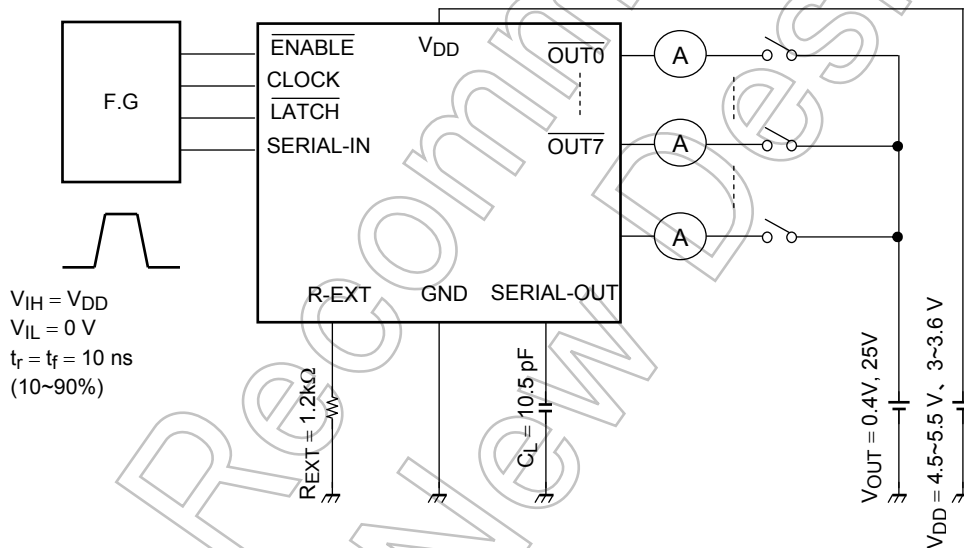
F.G

$\overline{\text{ENABLE}}$
CLOCK
$\overline{\text{LATCH}}$
SERIAL-IN

$V_{DD}$

$\overline{\text{OUT0}}$
$\overline{\text{OUT7}}$

A
A
A

R-EXT
GND
SERIAL-OUT

$V_{IH} = V_{DD}$
$V_{IL} = 0$ V
$t_r = t_f = 10$ ns
(10~90%)

$R_{EXT} = 1.2k\Omega$
$C_L = 10.5$ pF
$V_{OUT} = 0.4V, 25V$
$V_{DD} = 4.5$~$5.5$ V, 3~3.6 V

Recommended New Design